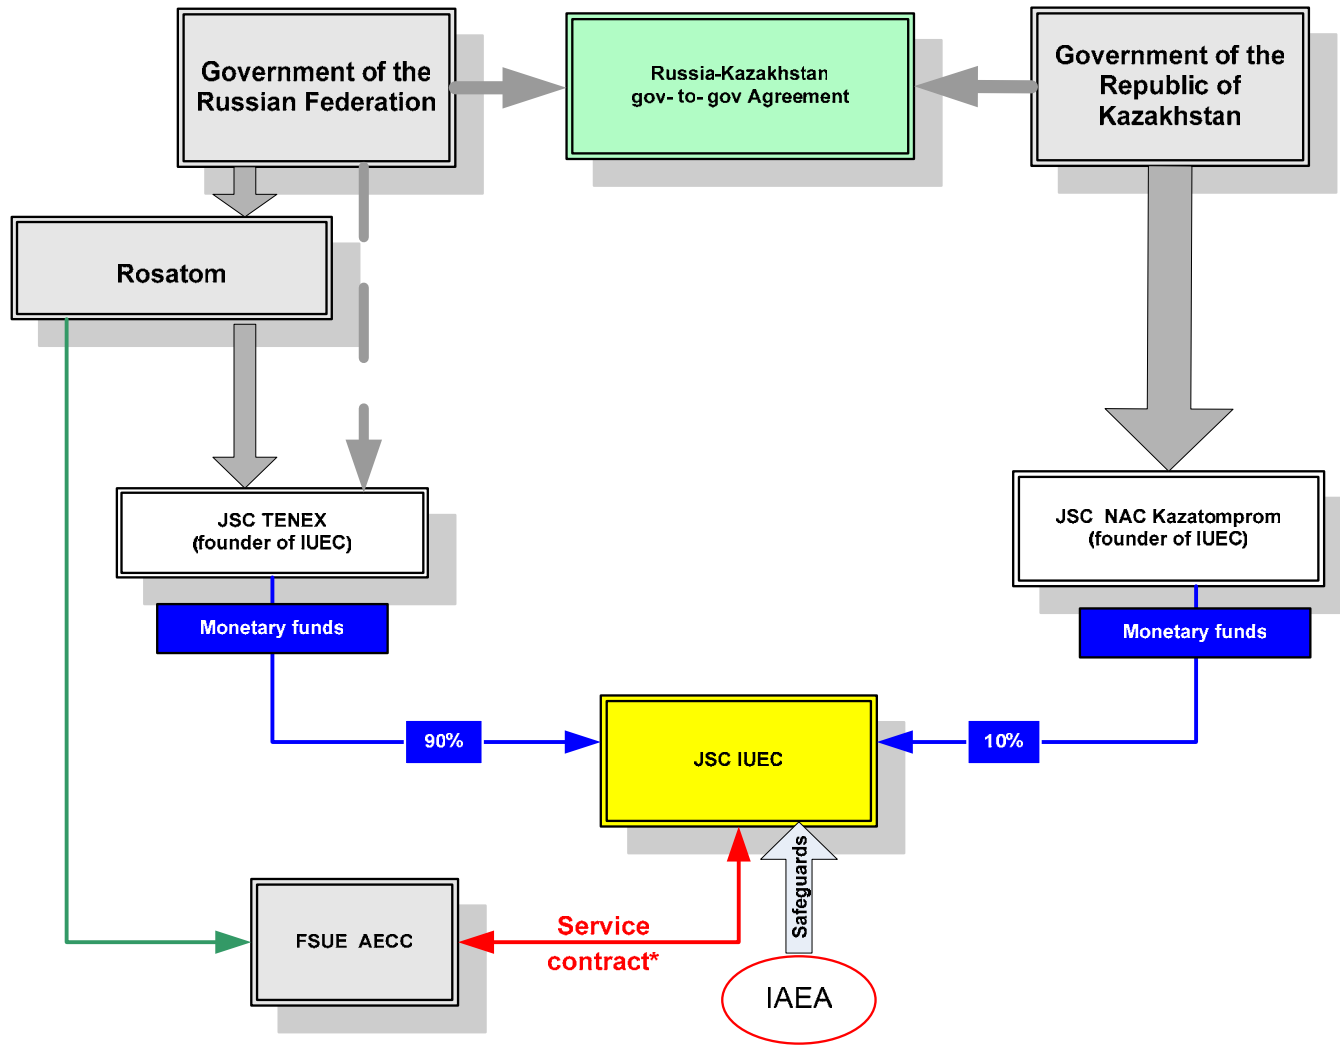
Government of the Russian Federation

Russia-Kazakhstan gov- to- gov Agreement

Government of the Republic of Kazakhstan

Rosatom

JSC TENEX (founder of IUEC)

JSC NAC Kazatomprom (founder of IUEC)

Monetary funds

Monetary funds

90%

JSC IUEC

10%

Safeguards

FSUE AECC

Service contract*

IAEA